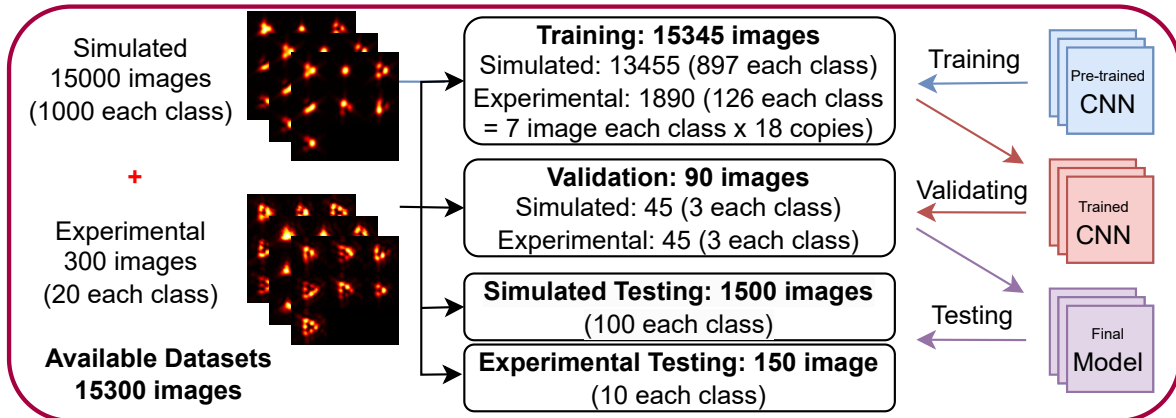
Simulated
15000 images
(1000 each class)

+

Experimental
300 images
(20 each class)

**Available Datasets**
**15300 images**

**Training: 15345 images**
Simulated: 13455 (897 each class)
Experimental: 1890 (126 each class = 7 image each class x 18 copies)

**Validation: 90 images**
Simulated: 45 (3 each class)
Experimental: 45 (3 each class)

**Simulated Testing: 1500 images**
(100 each class)

**Experimental Testing: 150 image**
(10 each class)

Training

Pre-trained
CNN

Validating

Trained
CNN

Testing

Final
Model